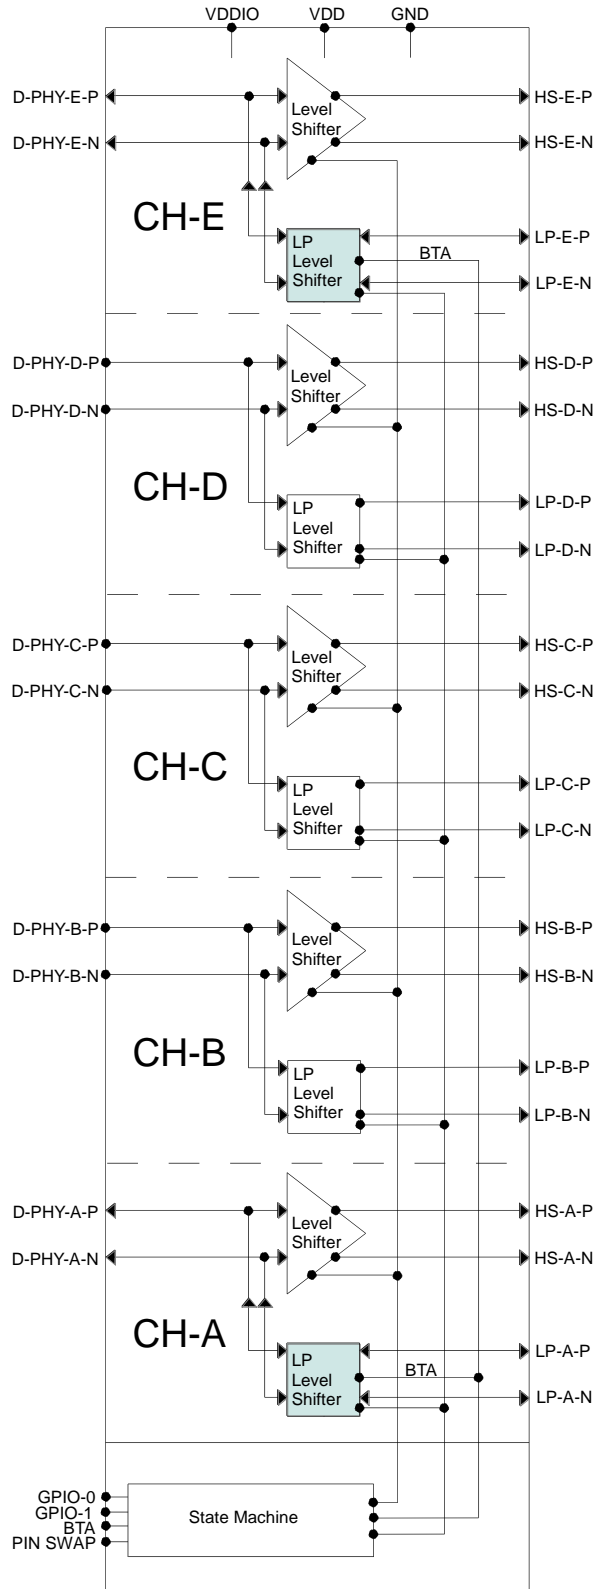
VDDIO VDD GND

D-PHY-E-P
D-PHY-E-N
Level Shifter
HS-E-P
HS-E-N
CH-E
LP Level Shifter
BTA
LP-E-P
LP-E-N

D-PHY-D-P
D-PHY-D-N
Level Shifter
HS-D-P
HS-D-N
CH-D
LP Level Shifter
LP-D-P
LP-D-N

D-PHY-C-P
D-PHY-C-N
Level Shifter
HS-C-P
HS-C-N
CH-C
LP Level Shifter
LP-C-P
LP-C-N

D-PHY-B-P
D-PHY-B-N
Level Shifter
HS-B-P
HS-B-N
CH-B
LP Level Shifter
LP-B-P
LP-B-N

D-PHY-A-P
D-PHY-A-N
Level Shifter
HS-A-P
HS-A-N
CH-A
LP Level Shifter
BTA
LP-A-P
LP-A-N

GPIO-0
GPIO-1
BTA
PIN SWAP
State Machine